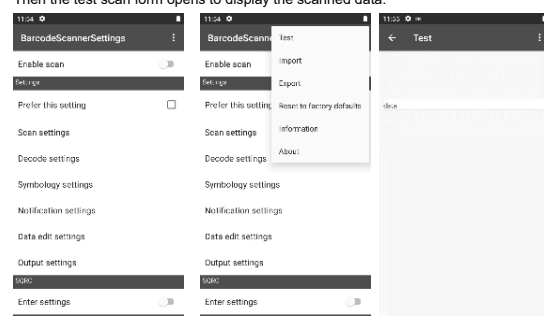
Then the test scan form opens to display the scanned data.

11:34

BarcodeScannerSettings

Enable scan

Settings

Prefer this setting

Scan settings

Decode settings

Symbology settings

Notification settings

Data edit settings

Output settings

SQRC

Enter settings

11:34

BarcodeScanne

Enable scan

Settings

Prefer this setting

Scan settings

Decode settings

Symbology settings

Notification settings

Data edit settings

Output settings

SQRC

Enter settings

Test

Import

Export

Reset to factory defaults

Information

About

11:35

Test

data